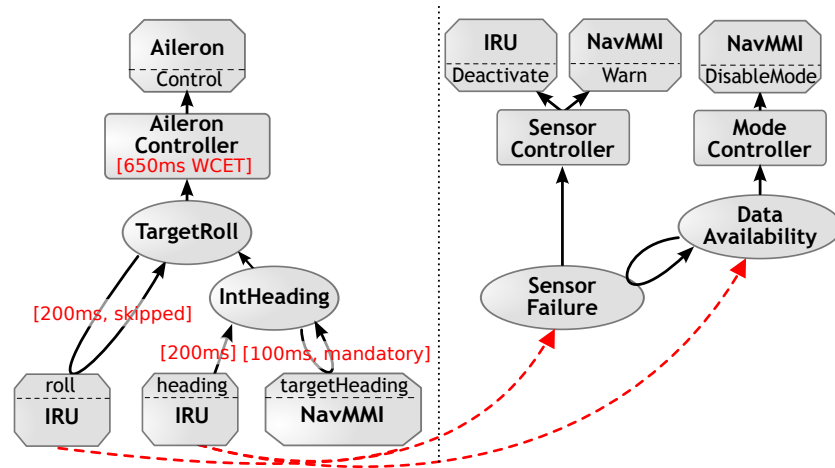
Aileron
Control

Aileron Controller
[650ms WCET]

TargetRoll

IntHeading

[200ms, skipped]

[200ms] [100ms, mandatory]

roll
IRU

heading
IRU

targetHeading
NavMMI

IRU
Deactivate

NavMMI
Warn

NavMMI
DisableMode

Sensor Controller

Mode Controller

Data Availability

Sensor Failure